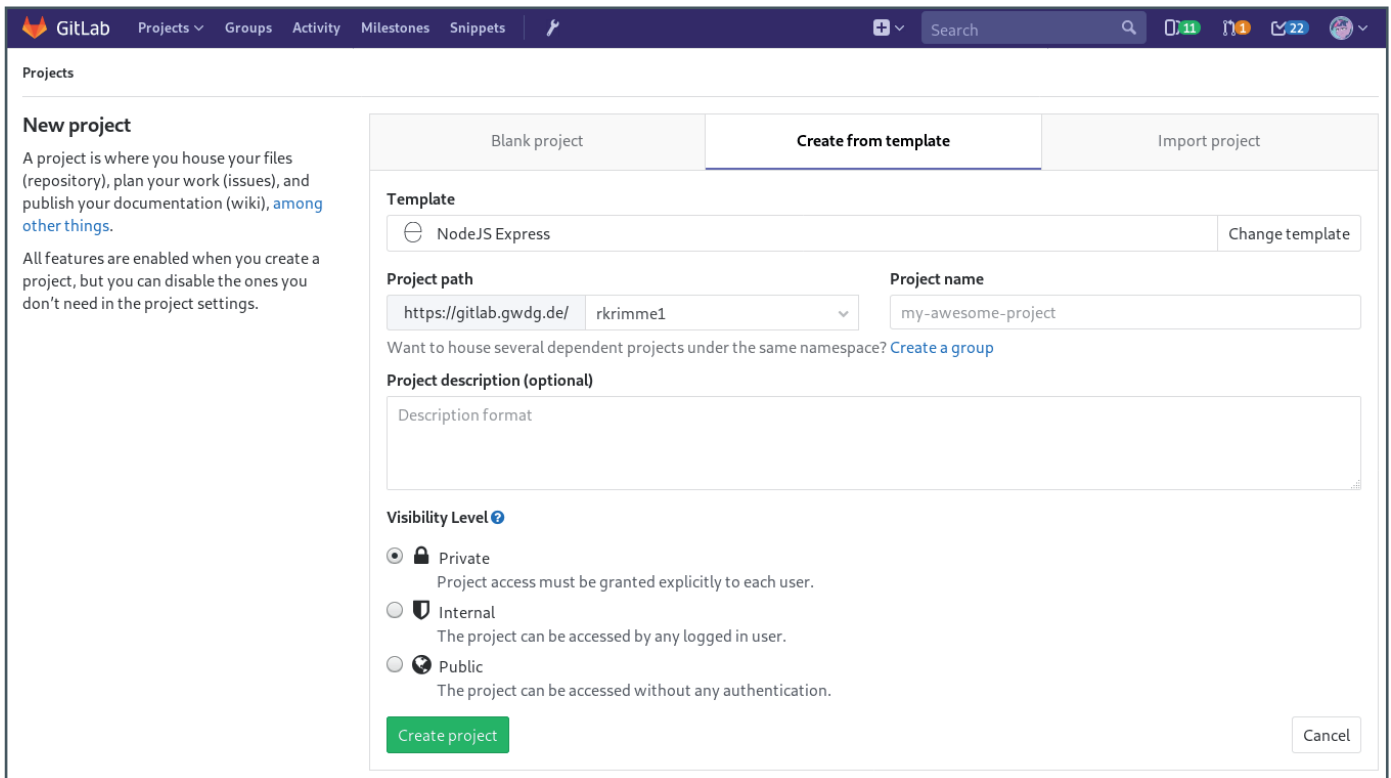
GitLab Projects Groups Activity Milestones Snippets

Search

11 1 22

Projects

New project

A project is where you house your files (repository), plan your work (issues), and publish your documentation (wiki), among other things.

All features are enabled when you create a project, but you can disable the ones you don't need in the project settings.

Blank project | Create from template | Import project

Template

NodeJS Express

Change template

Project path

https://gitlab.gwdg.de/ rkrimme1

Project name

my-awesome-project

Want to house several dependent projects under the same namespace? Create a group

Project description (optional)

Description format

Visibility Level

Private
Project access must be granted explicitly to each user.

Internal
The project can be accessed by any logged in user.

Public
The project can be accessed without any authentication.

Create project

Cancel